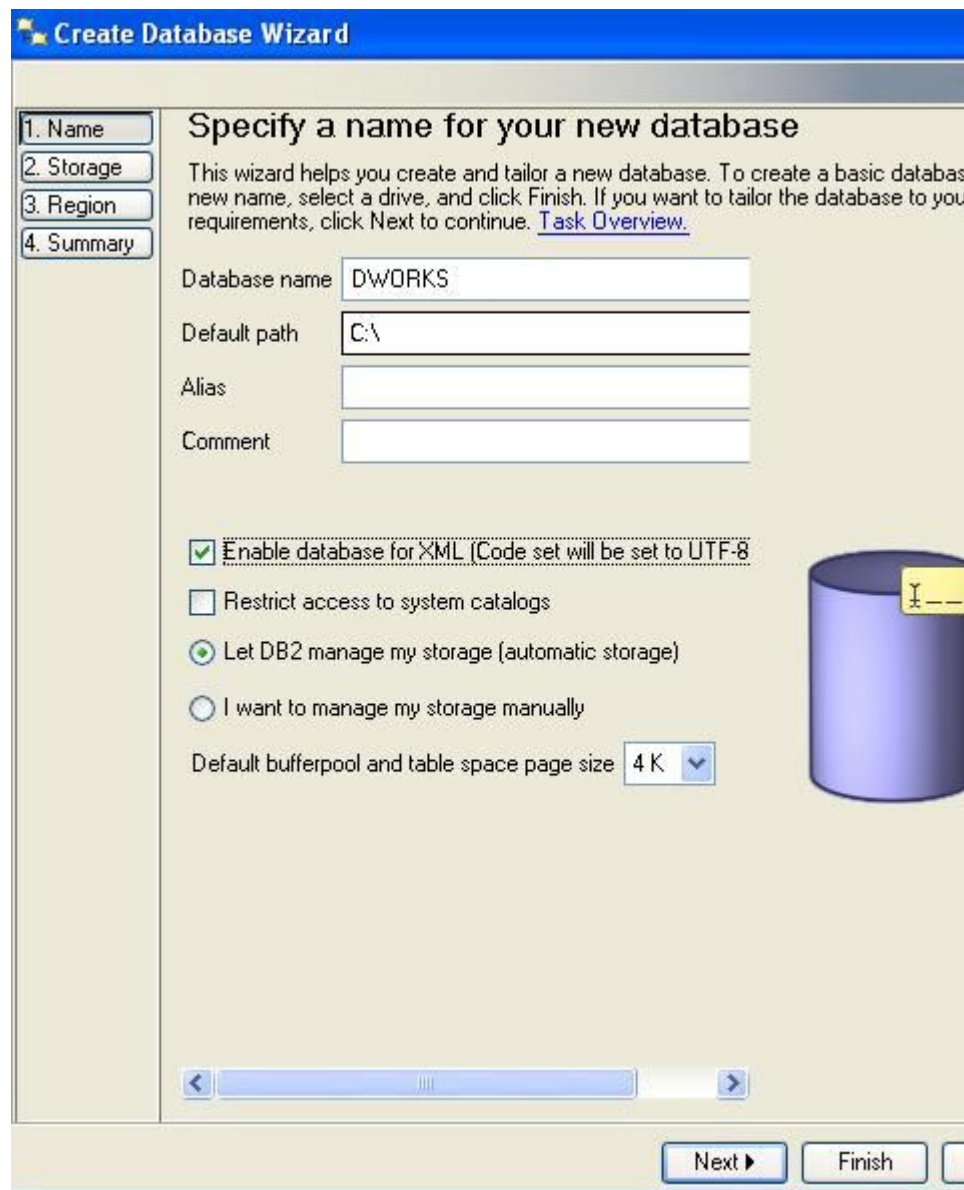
Create Database Wizard

1. Name
2. Storage
3. Region
4. Summary

Specify a name for your new database

This wizard helps you create and tailor a new database. To create a basic databas new name, select a drive, and click Finish. If you want to tailor the database to you requirements, click Next to continue. Task Overview.

Database name DWORKS
Default path C:\
Alias
Comment

Enable database for XML (Code set will be set to UTF-8
Restrict access to system catalogs
Let DB2 manage my storage (automatic storage)
I want to manage my storage manually
Default bufferpool and table space page size 4 K

Next ▸ Finish